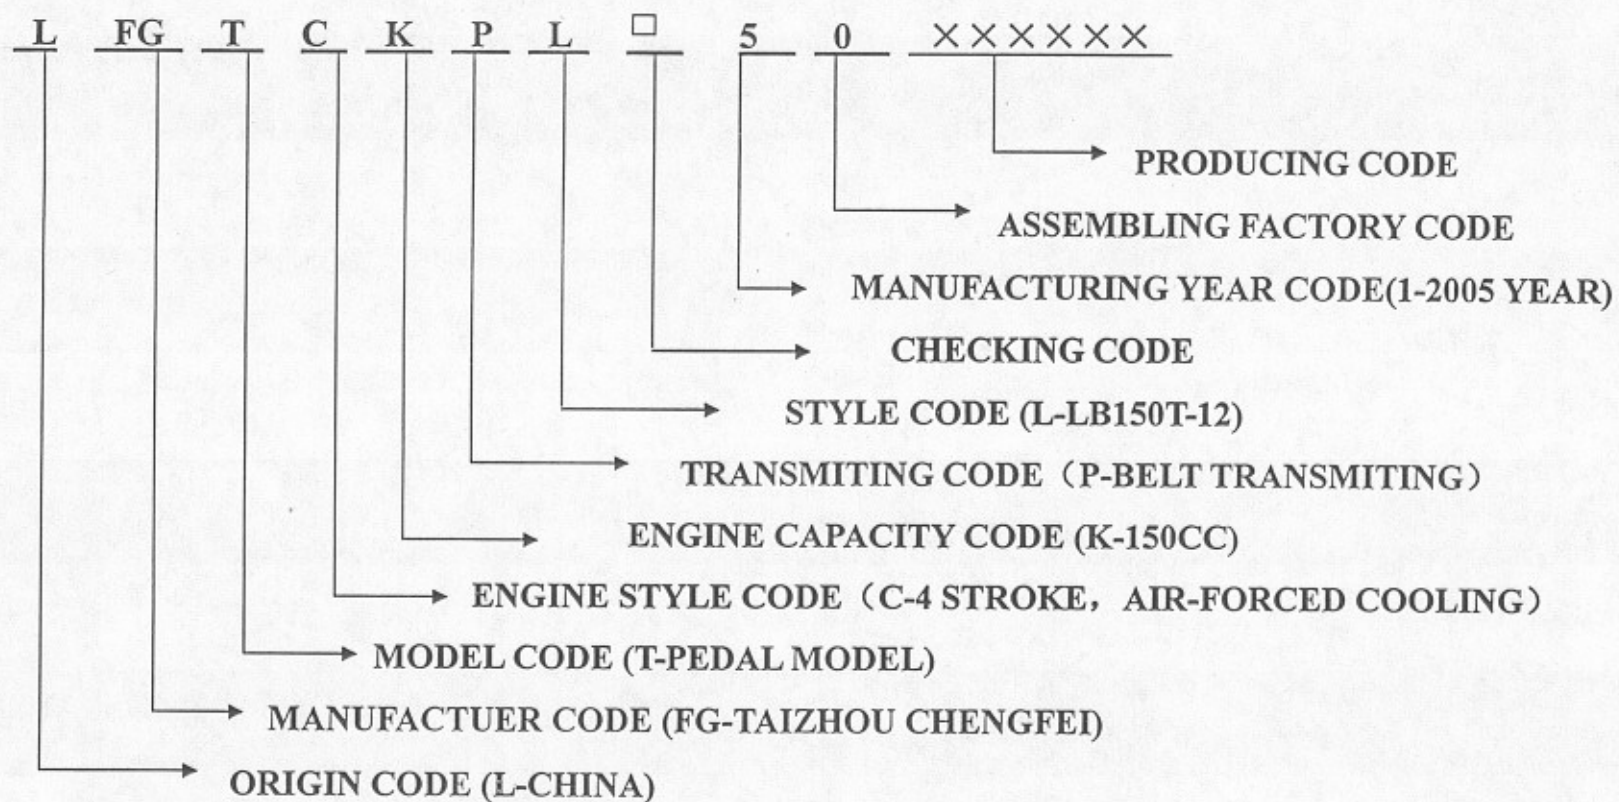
L FG T C K P L □ 5 0 ××××××

PRODUCING CODE

ASSEMBLING FACTORY CODE

MANUFACTURING YEAR CODE(1-2005 YEAR)

CHECKING CODE

STYLE CODE (L-LB150T-12)

TRANSMITING CODE（P-BELT TRANSMITING）

ENGINE CAPACITY CODE (K-150CC)

ENGINE STYLE CODE（C-4 STROKE，AIR-FORCED COOLING）

MODEL CODE (T-PEDAL MODEL)

MANUFACTUER CODE (FG-TAIZHOU CHENGFEI)

ORIGIN CODE (L-CHINA)